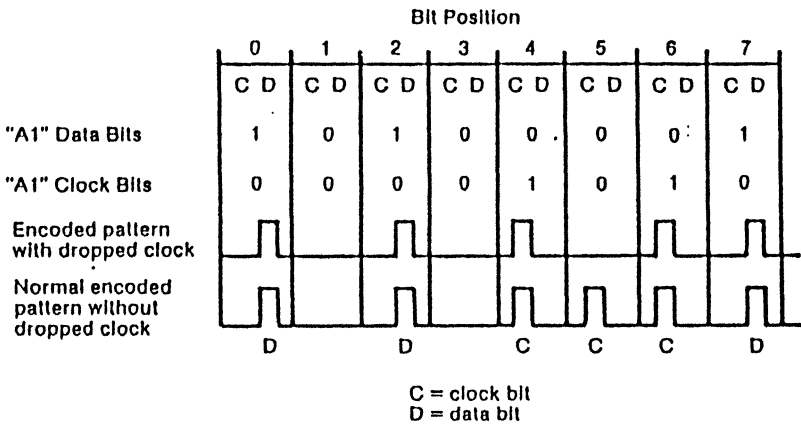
Bit Position

| | 0 | 1 | 2 | 3 | 4 | 5 | 6 | 7 |
|---|---|---|---|---|---|---|---|---|
| | C D | C D | C D | C D | C D | C D | C D | C D |
| "A1" Data Bits | 1 | 0 | 1 | 0 | 0 | 0 | 0 | 1 |
| "A1" Clock Bits | 0 | 0 | 0 | 0 | 1 | 0 | 1 | 0 |

Encoded pattern with dropped clock

Normal encoded pattern without dropped clock

D D C C C D

C = clock bit
D = data bit